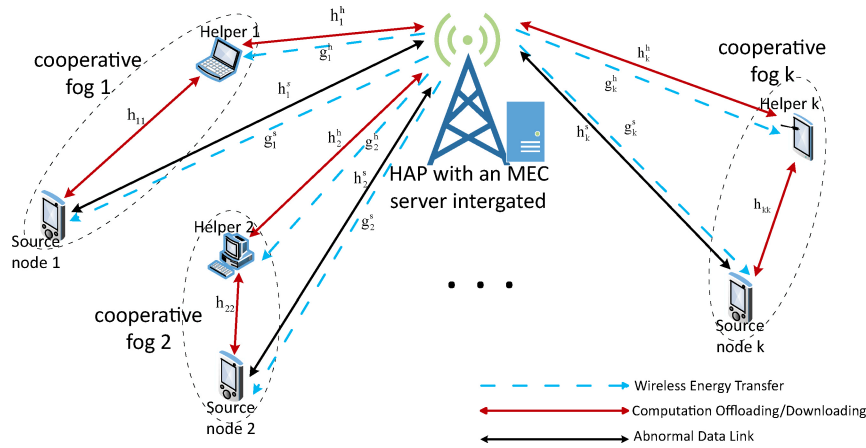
cooperative fog 1

Helper 1

$h_1^h$

$g_1^h$

$h_{11}$

$h_1^s$

$g_1^s$

Source node 1

$h_2^h$

$g_2^h$

$h_2^s$

$g_2^s$

HAP with an MEC server intergated

Helper 2

$h_{22}$

cooperative fog 2

Source node 2

$h_k^h$

$g_k^h$

cooperative fog k

Helper k

$h_k^s$

$g_k^s$

$h_{kk}$

Source node k

. . .

Wireless Energy Transfer

Computation Offloading/Downloading

Abnormal Data Link